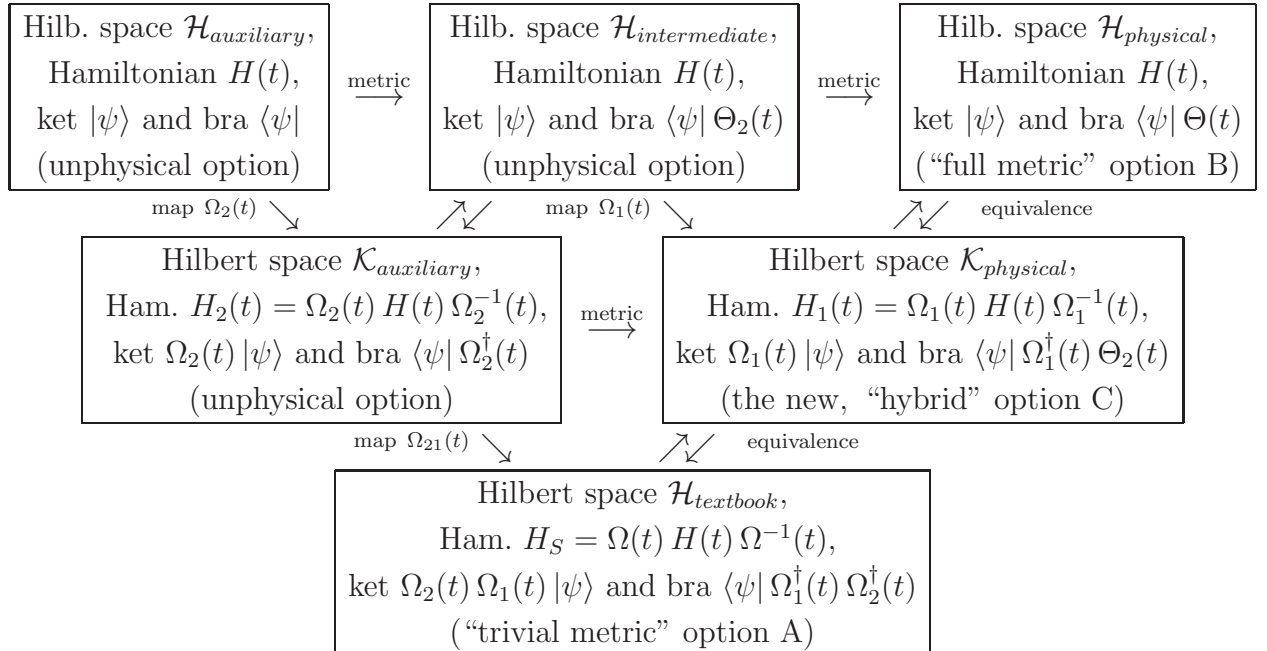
Hilb. space $\mathcal{H}_{auxiliary}$,
Hamiltonian $H(t)$,
ket $|\psi\rangle$ and bra $\langle\psi|$
(unphysical option)

$\overset{\text{metric}}{\longrightarrow}$

Hilb. space $\mathcal{H}_{intermediate}$,
Hamiltonian $H(t)$,
ket $|\psi\rangle$ and bra $\langle\psi|\,\Theta_2(t)$
(unphysical option)

$\overset{\text{metric}}{\longrightarrow}$

Hilb. space $\mathcal{H}_{physical}$,
Hamiltonian $H(t)$,
ket $|\psi\rangle$ and bra $\langle\psi|\,\Theta(t)$
("full metric" option B)

map $\Omega_2(t)$ $\searrow$

$\nearrow\swarrow$

map $\Omega_1(t)$ $\searrow$

$\nearrow\swarrow$ equivalence

Hilbert space $\mathcal{K}_{auxiliary}$,
Ham. $H_2(t) = \Omega_2(t)\,H(t)\,\Omega_2^{-1}(t)$,
ket $\Omega_2(t)\,|\psi\rangle$ and bra $\langle\psi|\,\Omega_2^{\dagger}(t)$
(unphysical option)

$\overset{\text{metric}}{\longrightarrow}$

Hilbert space $\mathcal{K}_{physical}$,
Ham. $H_1(t) = \Omega_1(t)\,H(t)\,\Omega_1^{-1}(t)$,
ket $\Omega_1(t)\,|\psi\rangle$ and bra $\langle\psi|\,\Omega_1^{\dagger}(t)\,\Theta_2(t)$
(the new, "hybrid" option C)

map $\Omega_{21}(t)$ $\searrow$

$\nearrow\swarrow$ equivalence

Hilbert space $\mathcal{H}_{textbook}$,
Ham. $H_S = \Omega(t)\,H(t)\,\Omega^{-1}(t)$,
ket $\Omega_2(t)\,\Omega_1(t)\,|\psi\rangle$ and bra $\langle\psi|\,\Omega_1^{\dagger}(t)\,\Omega_2^{\dagger}(t)$
("trivial metric" option A)